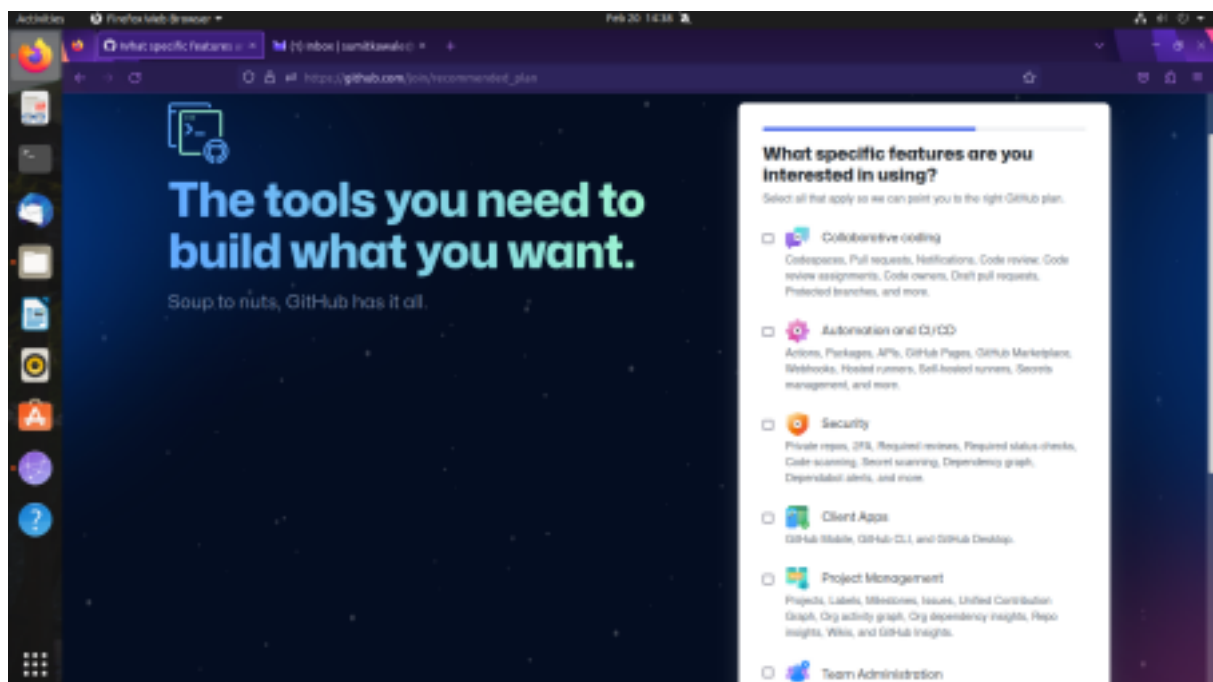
Activities Firefox Web Browser ▾ Feb 20 14:38

What specific features a × (1) Inbox | sumitkawale × +

https://github.com/join/recommended_plan

The tools you need to build what you want.

Soup to nuts, GitHub has it all.

What specific features are you interested in using?

Select all that apply so we can point you to the right GitHub plan.

Collaborative coding
Codespaces, Pull requests, Notifications, Code review, Code review assignments, Code owners, Draft pull requests, Protected branches, and more.

Automation and CI/CD
Actions, Packages, APIs, GitHub Pages, GitHub Marketplace, Webhooks, Hosted runners, Self-hosted runners, Secrets management, and more.

Security
Private repos, 2FA, Required reviews, Required status checks, Code scanning, Secret scanning, Dependency graph, Dependabot alerts, and more.

Client Apps
GitHub Mobile, GitHub CLI, and GitHub Desktop.

Project Management
Projects, Labels, Milestones, Issues, Unified Contribution Graph, Org activity graph, Org dependency insights, Repo insights, Wikis, and GitHub Insights.

Team Administration